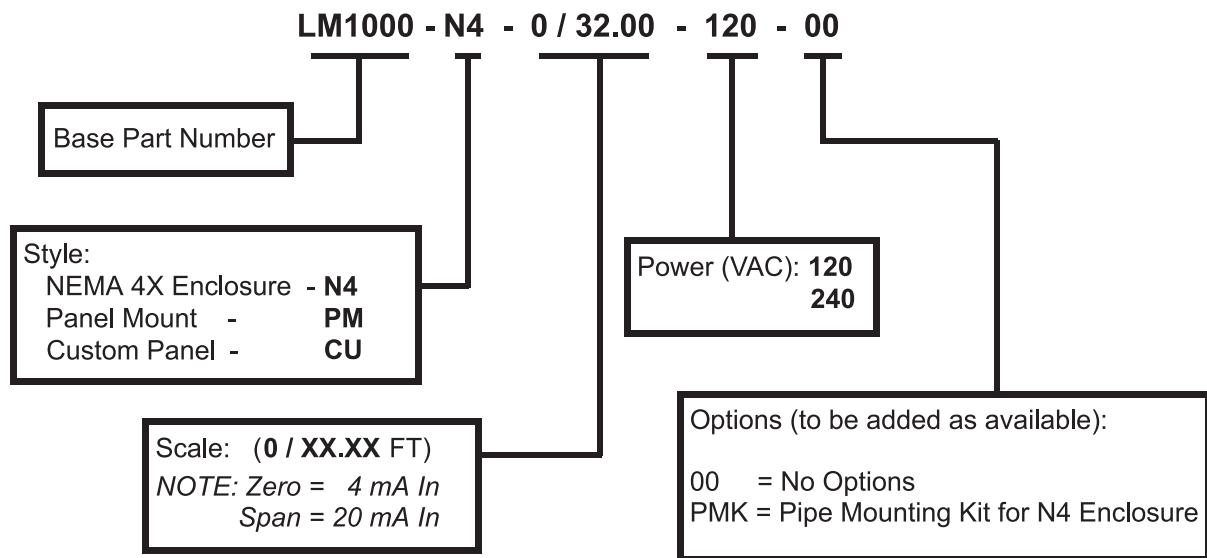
LM1000 - N4 - 0 / 32.00 - 120 - 00

Base Part Number

Style:
NEMA 4X Enclosure - N4
Panel Mount - PM
Custom Panel - CU

Power (VAC): 120
240

Scale: (0 / XX.XX FT)
NOTE: Zero = 4 mA In
Span = 20 mA In

Options (to be added as available):

00 = No Options
PMK = Pipe Mounting Kit for N4 Enclosure